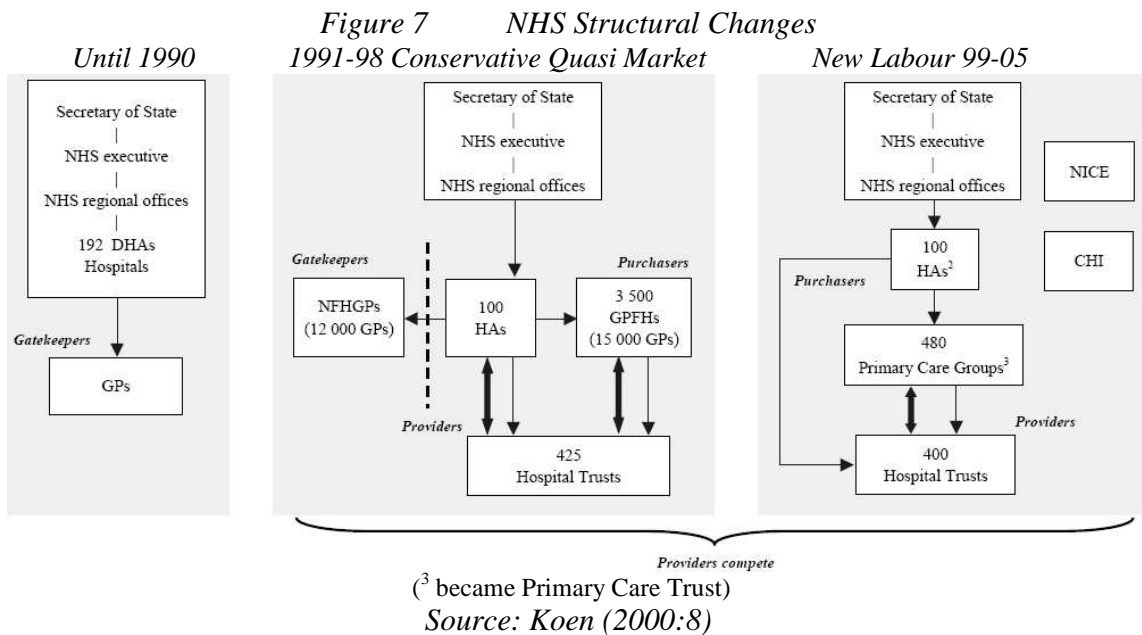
Figure 7 NHS Structural Changes

Until 1990

Secretary of State
|
NHS executive
|
NHS regional offices
|
192 DHAs
Hospitals

Gatekeepers

GPs

1991-98 Conservative Quasi Market

Secretary of State
|
NHS executive
|
NHS regional offices

Gatekeepers

Purchasers

NFHGPs
(12 000 GPs)

100
HAs

3 500
GPFHs
(15 000 GPs)

Providers

425
Hospital Trusts

New Labour 99-05

Secretary of State
|
NHS executive
|
NHS regional offices

NICE

100
HAs$^2$

CHI

Purchasers

480
Primary Care Groups$^3$

Providers

400
Hospital Trusts

Providers compete

($^3$ became Primary Care Trust)
Source: Koen (2000:8)